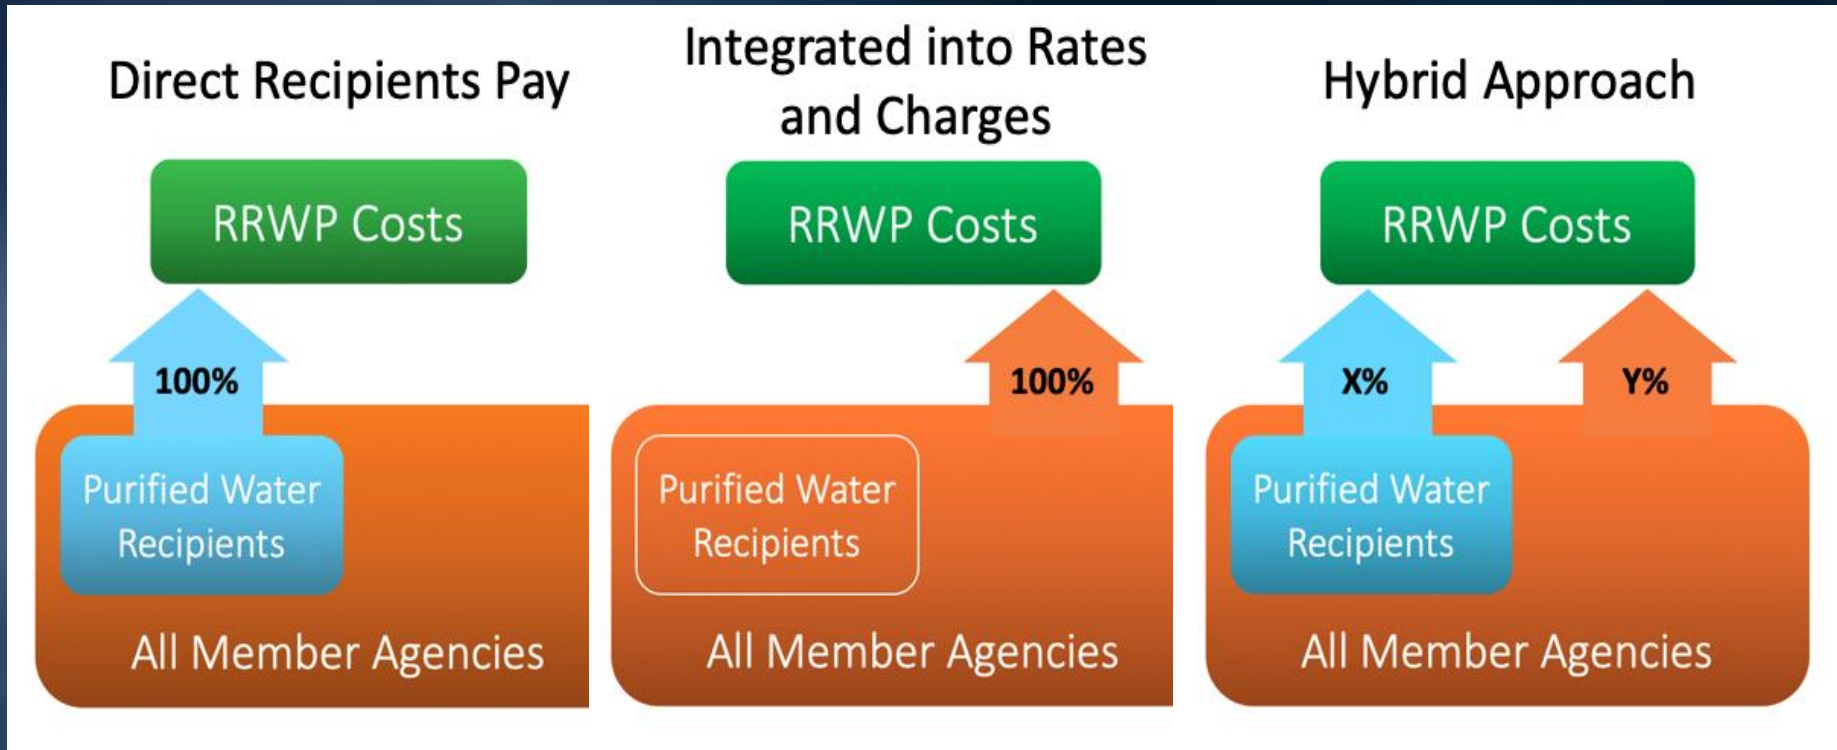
Direct Recipients Pay

RRWP Costs

100%

Purified Water Recipients

All Member Agencies

Integrated into Rates and Charges

RRWP Costs

100%

Purified Water Recipients

All Member Agencies

Hybrid Approach

RRWP Costs

X%

Y%

Purified Water Recipients

All Member Agencies